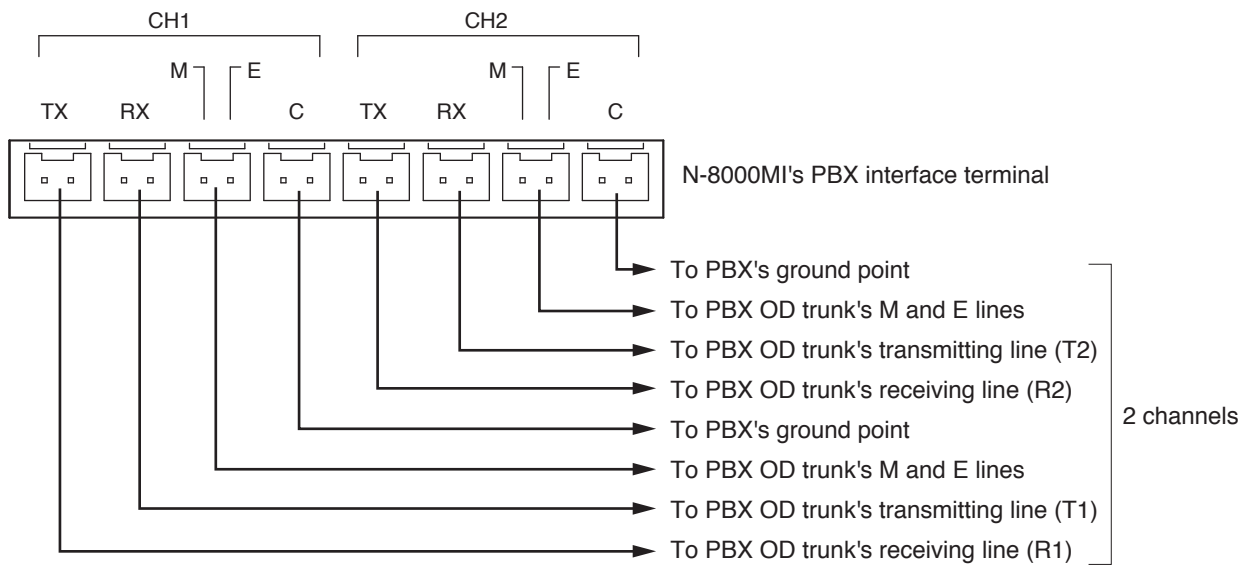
CH1

CH2

M E

M E

TX RX C TX RX C

N-8000MI's PBX interface terminal

To PBX's ground point

To PBX OD trunk's M and E lines

To PBX OD trunk's transmitting line (T2)

To PBX OD trunk's receiving line (R2)

To PBX's ground point

To PBX OD trunk's M and E lines

To PBX OD trunk's transmitting line (T1)

To PBX OD trunk's receiving line (R1)

2 channels